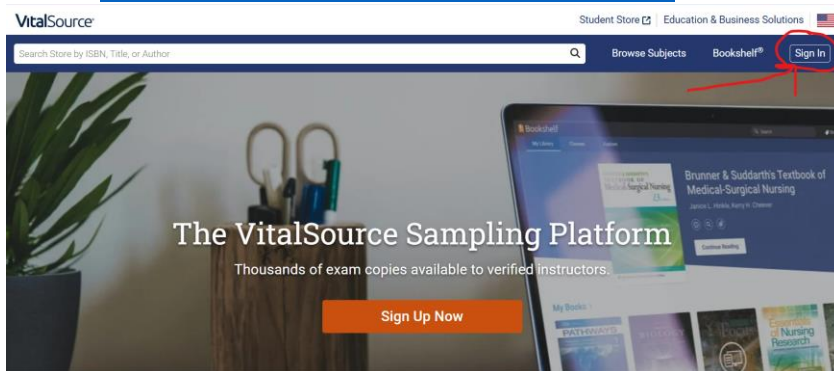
VitalSource

Student Store | Education & Business Solutions

Search Store by ISBN, Title, or Author

Browse Subjects

Bookshelf®

Sign In

Bookshelf

Brunner & Suddarth's Textbook of Medical-Surgical Nursing

Continue Reading

The VitalSource Sampling Platform

Thousands of exam copies available to verified instructors.

Sign Up Now

My Books

PATHWAYS

Nursing Research